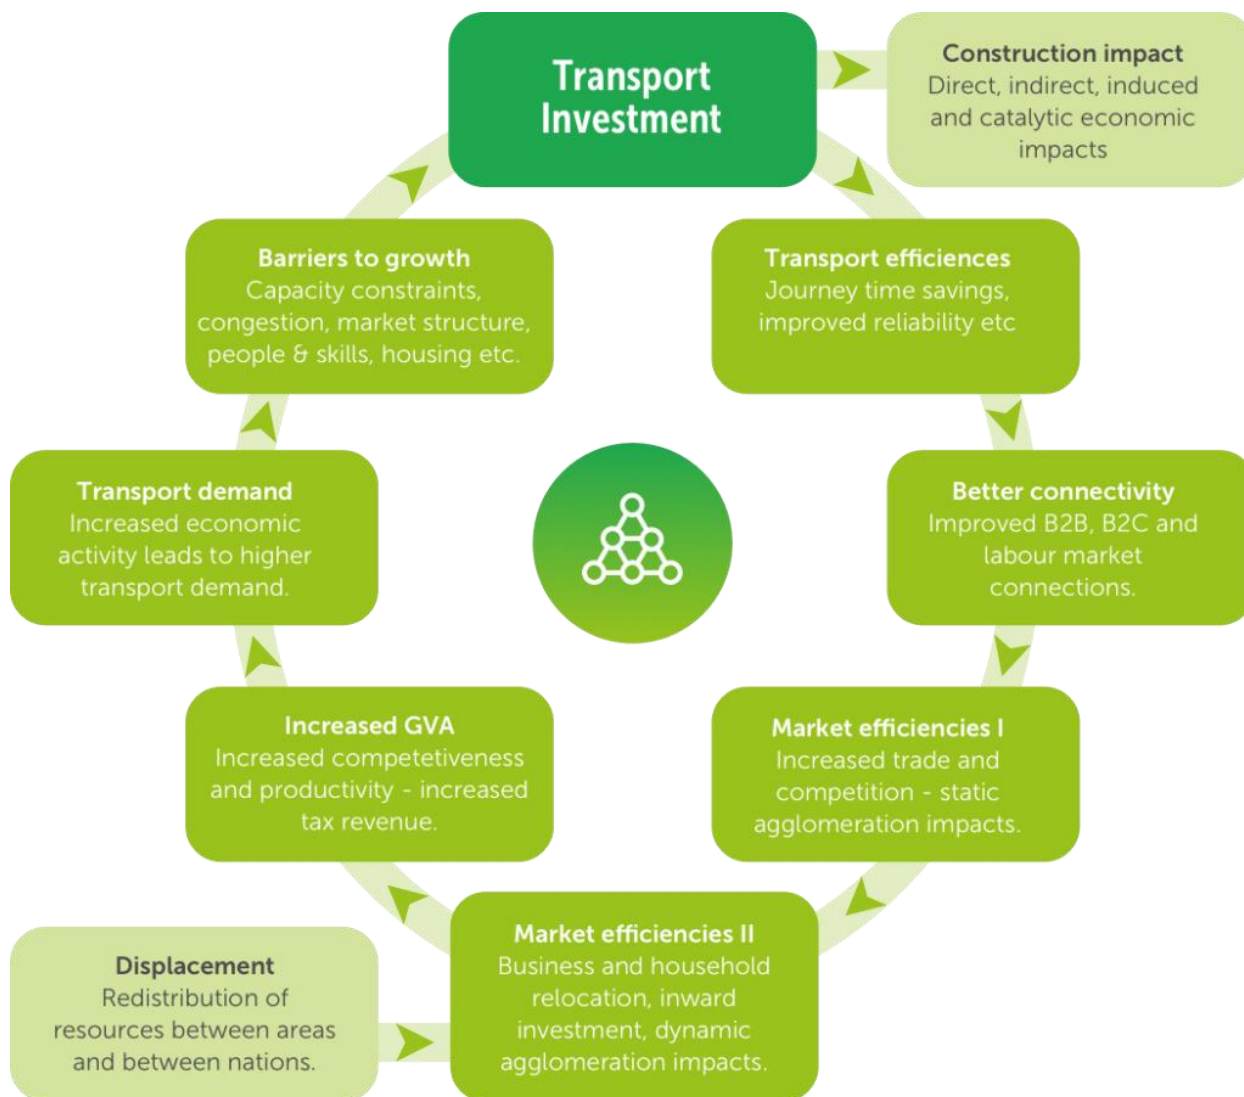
Transport Investment

Construction impact
Direct, indirect, induced and catalytic economic impacts

Transport efficiences
Journey time savings, improved reliability etc

Better connectivity
Improved B2B, B2C and labour market connections.

Market efficiencies I
Increased trade and competition - static agglomeration impacts.

Market efficiencies II
Business and household relocation, inward investment, dynamic agglomeration impacts.

Displacement
Redistribution of resources between areas and between nations.

Increased GVA
Increased competetiveness and productivity - increased tax revenue.

Transport demand
Increased economic activity leads to higher transport demand.

Barriers to growth
Capacity constraints, congestion, market structure, people & skills, housing etc.